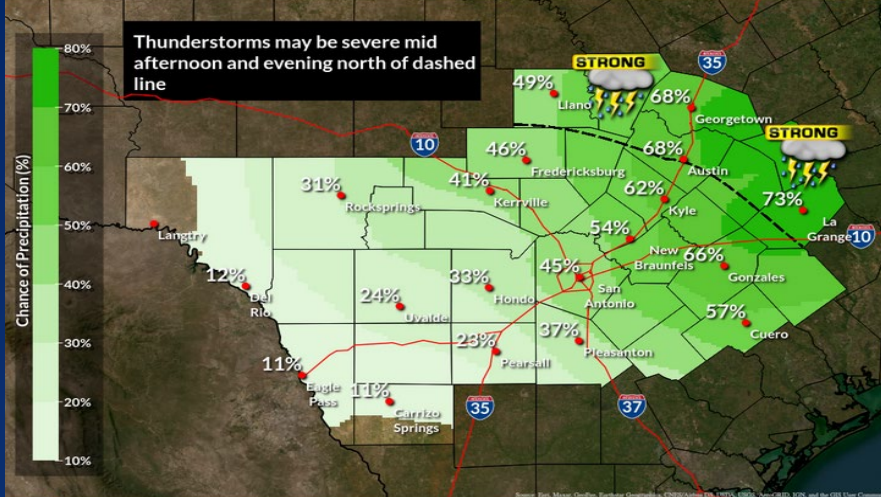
Thunderstorms may be severe mid afternoon and evening north of dashed line

80%
70%
60%
50%
40%
30%
20%
10%
Chance of Precipitation (%)

STRONG
STRONG

35
10
10
35
37

49% Llano
68% Georgetown
46% Fredericksburg
68% Austin
31% Rocksprings
41% Kerrville
62% Kyle
73% La Grange
Langtry
54%
12% Del Rio
33% Hondo
45% San Antonio
New Braunfels
66% Gonzales
24% Uvalde
57% Cuero
37% Pleasanton
23% Pearsall
11% Eagle Pass
11% Carrizo Springs

Source: Esri, Maxar, GeoEye, Earthstar Geographics, CNES/Airbus DS, USDA, USGS, AeroGRID, IGN, and the GIS User Community